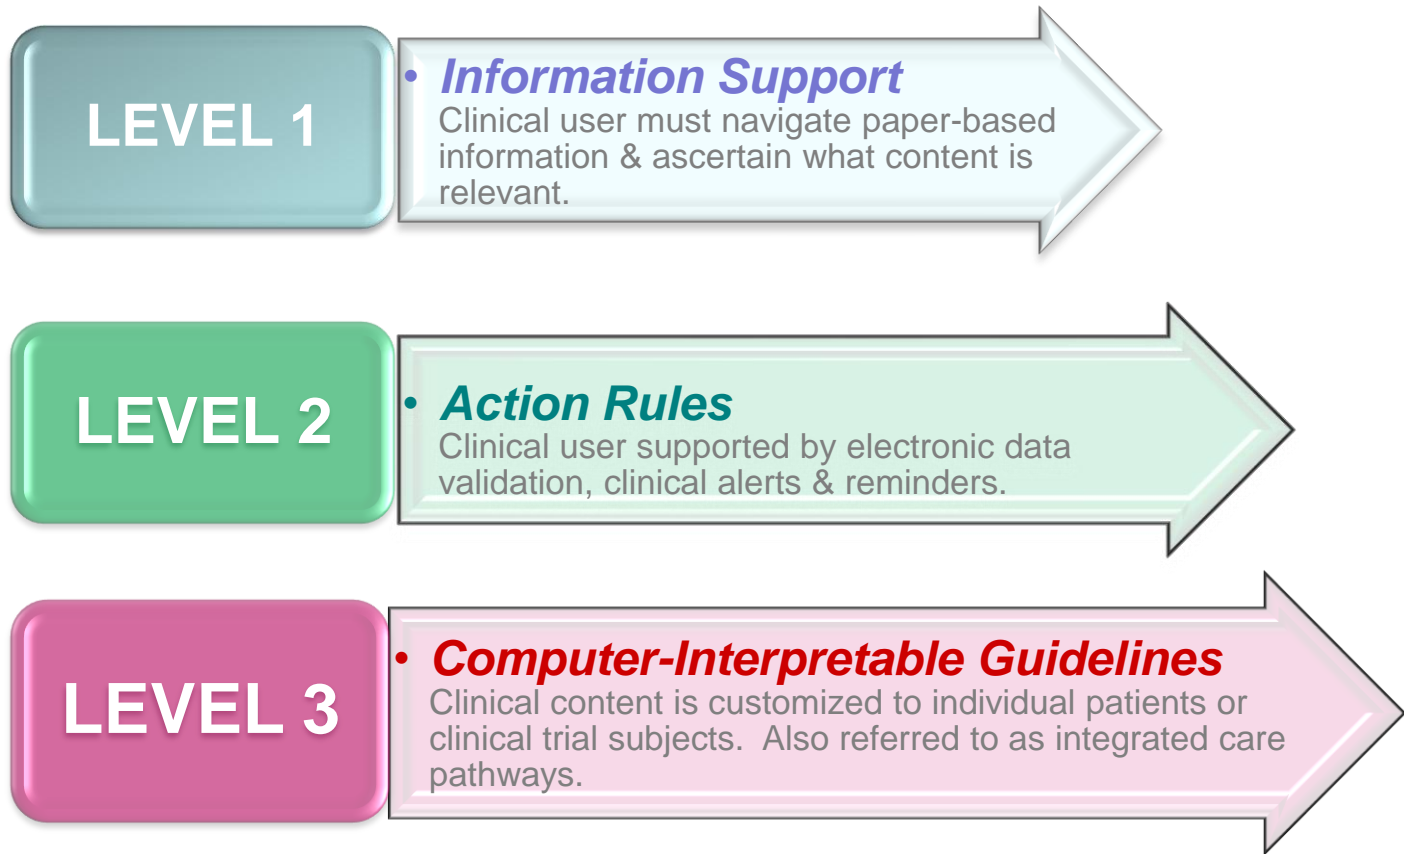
LEVEL 1

• Information Support
Clinical user must navigate paper-based information & ascertain what content is relevant.

LEVEL 2

• Action Rules
Clinical user supported by electronic data validation, clinical alerts & reminders.

LEVEL 3

• Computer-Interpretable Guidelines
Clinical content is customized to individual patients or clinical trial subjects. Also referred to as integrated care pathways.